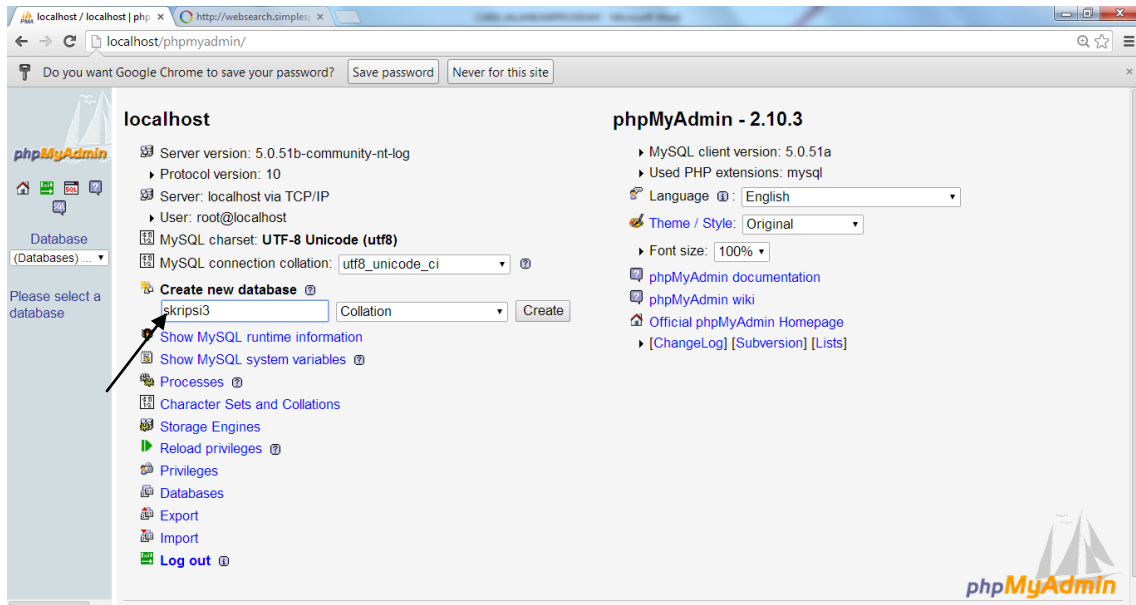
localhost / localhost | php ×
http://websearch.simples
localhost/phpmyadmin/
Do you want Google Chrome to save your password?
Save password
Never for this site

phpMyAdmin

Database
(Databases) ...

Please select a database

localhost

Server version: 5.0.51b-community-nt-log
Protocol version: 10
Server: localhost via TCP/IP
User: root@localhost
MySQL charset: UTF-8 Unicode (utf8)
MySQL connection collation: utf8_unicode_ci

Create new database
skripsi3
Collation
Create

Show MySQL runtime information
Show MySQL system variables
Processes
Character Sets and Collations
Storage Engines
Reload privileges
Privileges
Databases
Export
Import
Log out

phpMyAdmin - 2.10.3

MySQL client version: 5.0.51a
Used PHP extensions: mysql
Language: English
Theme / Style: Original
Font size: 100%
phpMyAdmin documentation
phpMyAdmin wiki
Official phpMyAdmin Homepage
[ChangeLog] [Subversion] [Lists]

phpMyAdmin